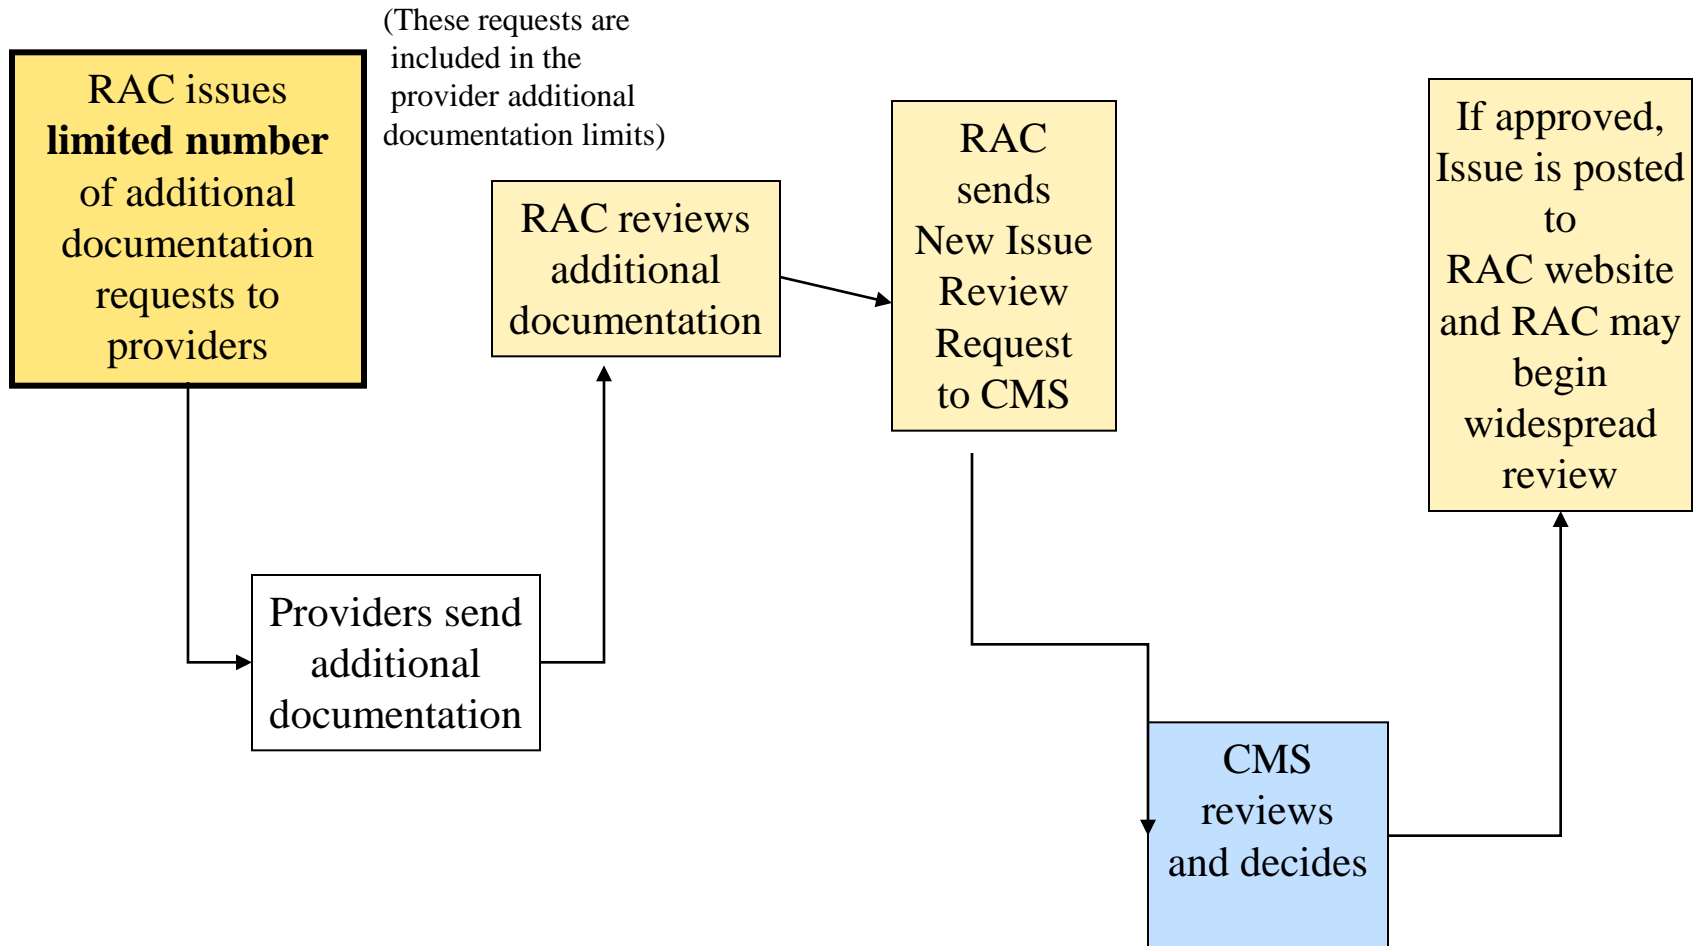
RAC issues **limited number** of additional documentation requests to providers

(These requests are included in the provider additional documentation limits)

Providers send additional documentation

RAC reviews additional documentation

RAC sends New Issue Review Request to CMS

CMS reviews and decides

If approved, Issue is posted to RAC website and RAC may begin widespread review